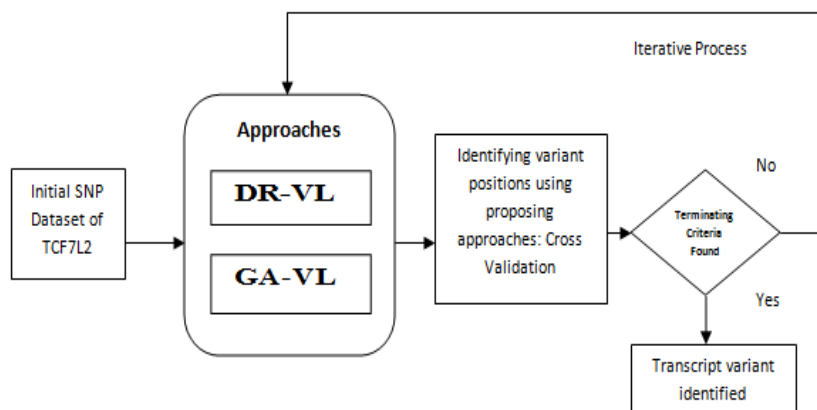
Iterative Process

Initial SNP Dataset of TCF7L2

Approaches

DR-VL

GA-VL

Identifying variant positions using proposing approaches: Cross Validation

Terminating Criteria Found

No

Yes

Transcript variant identified